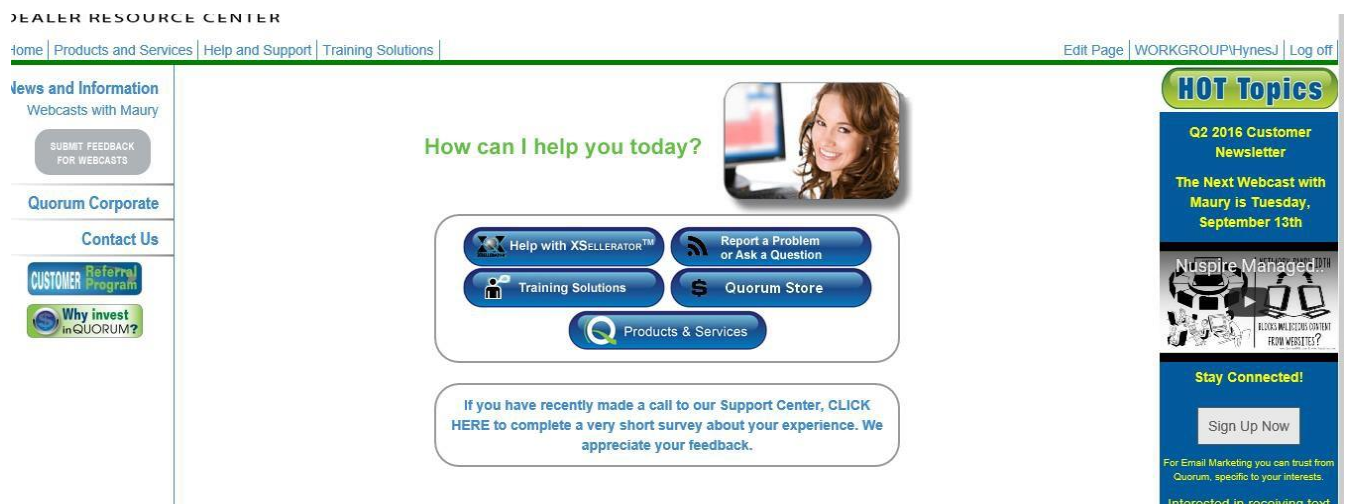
DEALER RESOURCE CENTER

Home | Products and Services | Help and Support | Training Solutions | Edit Page | WORKGROUP\HynesJ | Log off

News and Information
Webcasts with Maury
SUBMIT FEEDBACK FOR WEBCASTS
Quorum Corporate
Contact Us
CUSTOMER Referral Program
Why invest in QUORUM?

How can I help you today?

Help with XSELLERATOR™
Report a Problem or Ask a Question
Training Solutions
Quorum Store
Products & Services

If you have recently made a call to our Support Center, CLICK HERE to complete a very short survey about your experience. We appreciate your feedback.

HOT Topics
Q2 2016 Customer Newsletter
The Next Webcast with Maury is Tuesday, September 13th
Nuspire Managed...
BLOCKS MALICIOUS CONTENT FROM WEBSITES?
Stay Connected!
Sign Up Now
For Email Marketing you can trust from Quorum, specific to your interests.
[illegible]